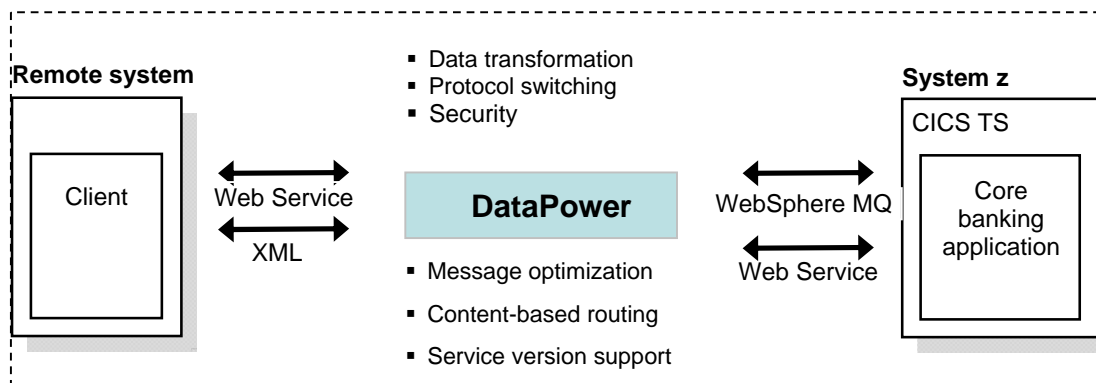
Remote system

Client

- Data transformation
- Protocol switching
- Security

Web Service

XML

DataPower

- Message optimization
- Content-based routing
- Service version support

WebSphere MQ

Web Service

System z

CICS TS

Core banking application